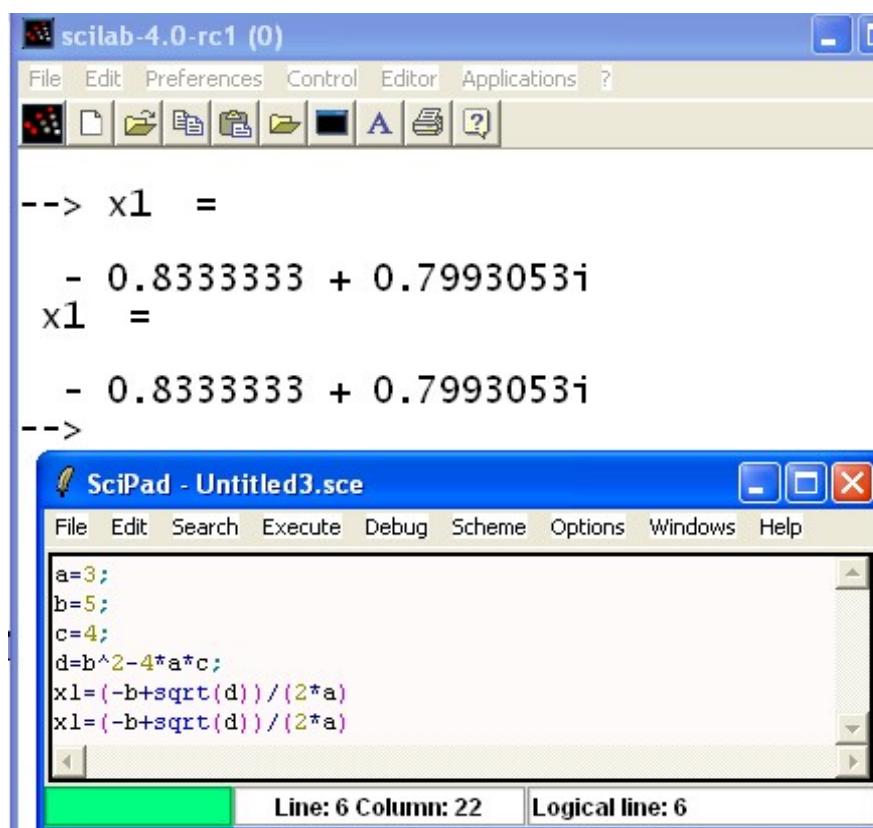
scilab-4.0-rc1 (0)

File Edit Preferences Control Editor Applications ?

--> x1 =

- 0.8333333 + 0.7993053i
x1 =

- 0.8333333 + 0.7993053i
-->

SciPad - Untitled3.sce

File Edit Search Execute Debug Scheme Options Windows Help

a=3;
b=5;
c=4;
d=b^2-4*a*c;
x1=(-b+sqrt(d))/(2*a)
x1=(-b+sqrt(d))/(2*a)

Line: 6 Column: 22 Logical line: 6